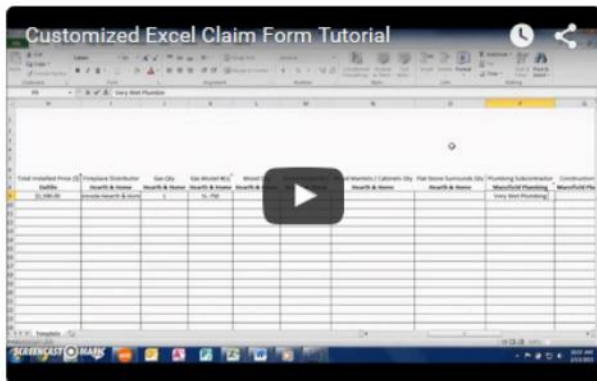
Customized Excel Claim Form Tutorial

Very Wet Plumbing

Total Installed Price ($) | Fireplace Distributor | Gas Qty | Gas Model No. | Wood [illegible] | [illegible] | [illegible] Mantels / Cabinets Qty | Flat Stone Surrounds Qty | Plumbing Subcontractor | Construction

DalDe | Hearth & Home | Hearth & Home | Hearth & Home | Hearth & Home | | Hearth & Home | Hearth & Home | Mansfield Plumbing | Mansfield Plu

$1,500.00 | Innovative Hearth & Home | 1 | SL-750 | | | | | Very Wet Plumbing |

Template

SCREENCAST-O-MATIC